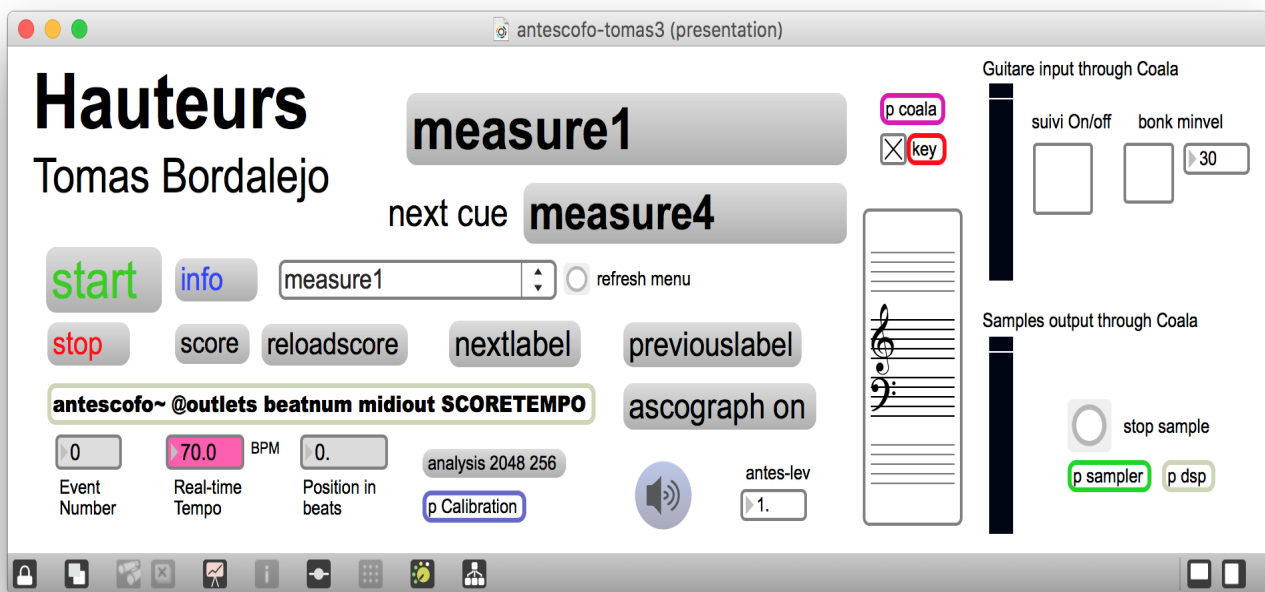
antescofo-tomas3 (presentation)

Hauteurs
Tomas Bordalejo

measure1

p coala
key

next cue measure4

Guitare input through Coala
suivi On/off
bonk minvel
30

start
info
measure1
refresh menu

stop
score
reloadscore
nextlabel
previouslabel

antescofo~ @outlets beatnum midiout SCORETEMPO
ascograph on

0
Event Number
70.0
BPM
Real-time Tempo
0.
Position in beats

analysis 2048 256
p Calibration

antes-lev
1.

Samples output through Coala
stop sample
p sampler
p dsp